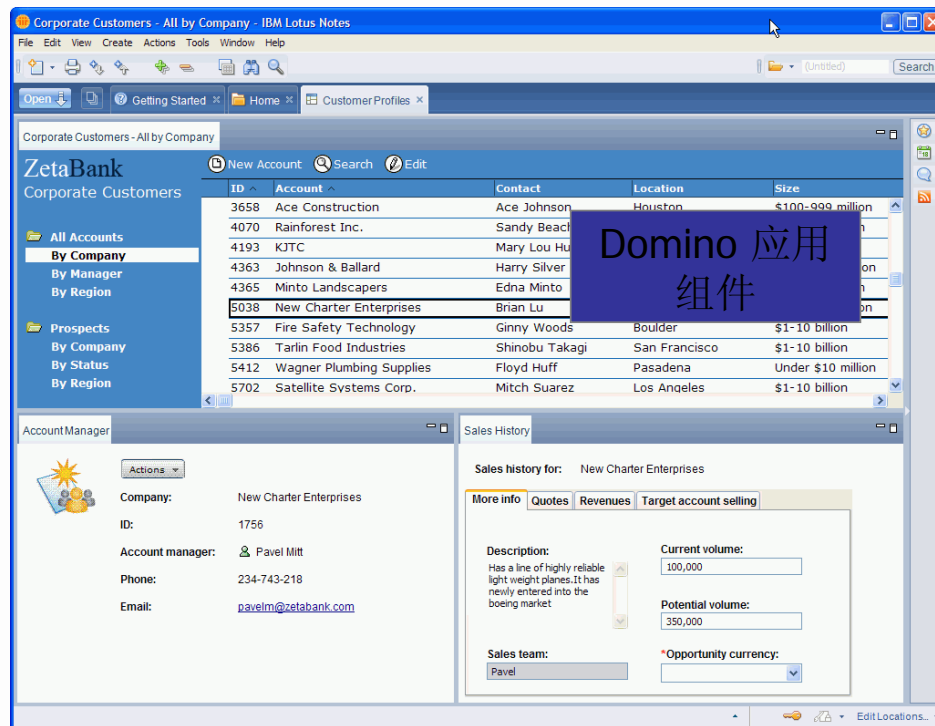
Corporate Customers - All by Company - IBM Lotus Notes

File Edit View Create Actions Tools Window Help

(Untitled) Search

Open Getting Started Home Customer Profiles

Corporate Customers - All by Company

ZetaBank
Corporate Customers

New Account Search Edit

All Accounts
By Company
By Manager
By Region

Prospects
By Company
By Status
By Region

| ID | Account | Contact | Location | Size |
|---|---|---|---|---|
| 3658 | Ace Construction | Ace Johnson | Houston | \$100-999 million |
| 4070 | Rainforest Inc. | Sandy Beach | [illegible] | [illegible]n |
| 4193 | KJTC | Mary Lou Hu | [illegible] | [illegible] |
| 4363 | Johnson & Ballard | Harry Silver | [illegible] | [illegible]on |
| 4365 | Minto Landscapers | Edna Minto | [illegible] | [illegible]n |
| 5038 | New Charter Enterprises | Brian Lu | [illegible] | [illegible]on |
| 5357 | Fire Safety Technology | Ginny Woods | Boulder | \$1-10 billion |
| 5386 | Tarlin Food Industries | Shinobu Takagi | San Francisco | \$1-10 billion |
| 5412 | Wagner Plumbing Supplies | Floyd Huff | Pasadena | Under \$10 million |
| 5702 | Satellite Systems Corp. | Mitch Suarez | Los Angeles | \$1-10 billion |

Domino 应用组件

Account Manager

Actions

Company: New Charter Enterprises
ID: 1756
Account manager: Pavel Mitt
Phone: 234-743-218
Email: pavelm@zetabank.com

Sales History

Sales history for: New Charter Enterprises

More info Quotes Revenues Target account selling

Description:
Has a line of highly reliable light weight planes.It has newly entered into the boeing market

Current volume:
100,000

Potential volume:
350,000

Sales team:
Pavel

*Opportunity currency:

Edit Locations...